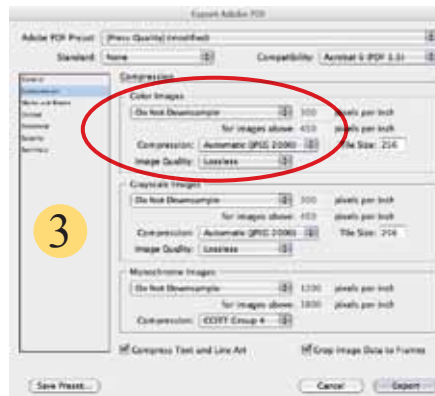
Export Adobe PDF

Adobe PDF Preset: [Press Quality] (modified)

Standard: None

Compatibility: Acrobat 5 (PDF 1.4)

General
Compression
Marks and Bleeds
Output
Advanced
Security
Summary

Compression

Color Images

Do Not Downsample 300 pixels per inch

for images above: 450 pixels per inch

Compression: Automatic (JPEG 2000) Tile Size: 256

Image Quality: Lossless

Grayscale Images

Do Not Downsample 300 pixels per inch

for images above: 450 pixels per inch

Compression: Automatic (JPEG 2000) Tile Size: 256

Image Quality: Lossless

Monochrome Images

Do Not Downsample 1200 pixels per inch

for images above: 1800 pixels per inch

Compression: CCITT Group 4

Compress Text and Line Art

Crop Image Data to Frames

3

Save Preset...

Cancel

Export